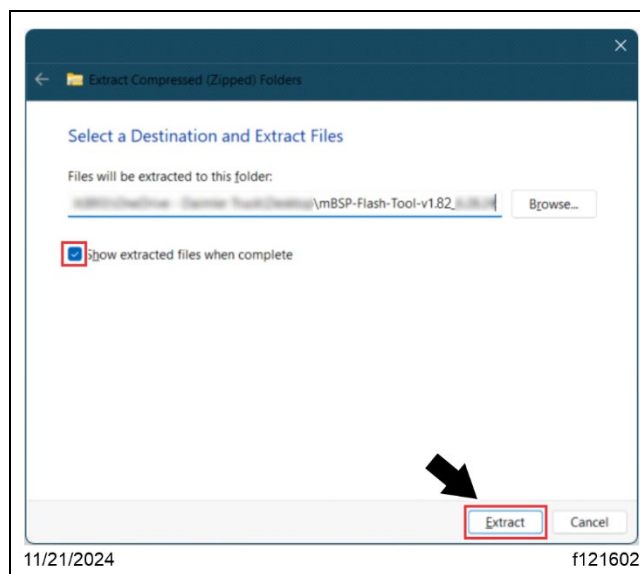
Extract Compressed (Zipped) Folders

Select a Destination and Extract Files

Files will be extracted to this folder:

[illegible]\mBSP-Flash-Tool-v1.82_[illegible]

Browse...

Show extracted files when complete

Extract

Cancel

11/21/2024

f121602